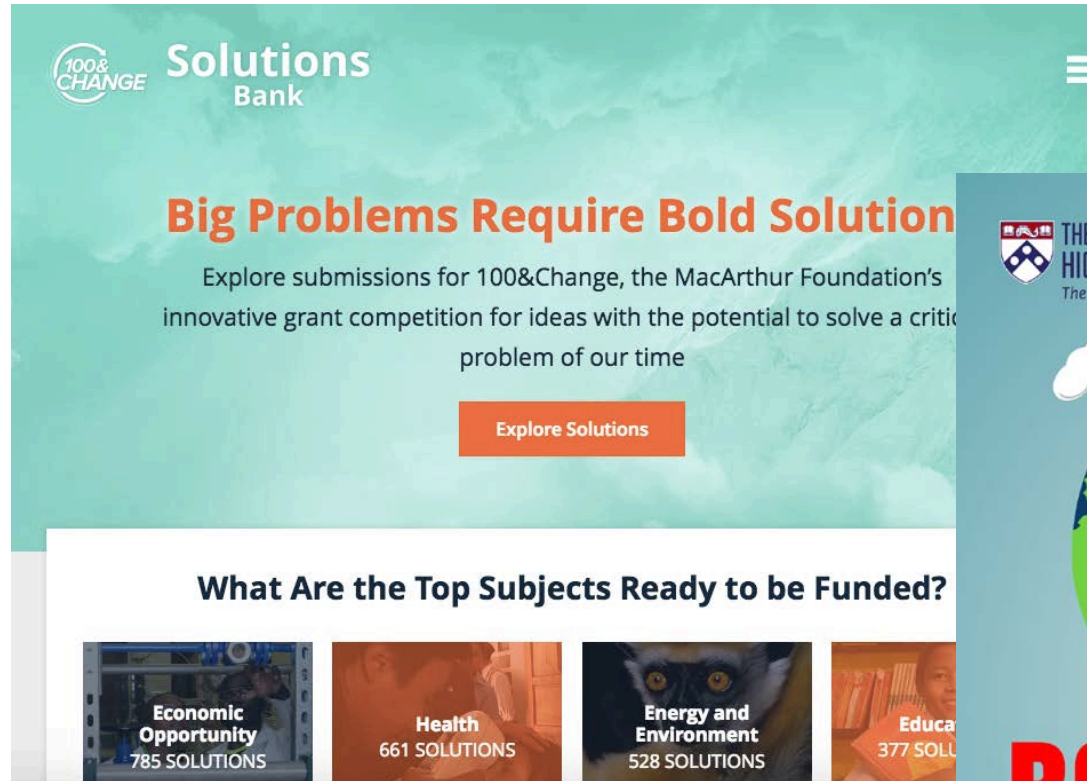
100& CHANGE Solutions Bank

Big Problems Require Bold Solution

Explore submissions for 100&Change, the MacArthur Foundation's innovative grant competition for ideas with the potential to solve a critic problem of our time

Explore Solutions

What Are the Top Subjects Ready to be Funded?

Economic Opportunity
785 SOLUTIONS

Health
661 SOLUTIONS

Energy and Environment
528 SOLUTIONS

Educa
377 SOL

THE
HI
The

R